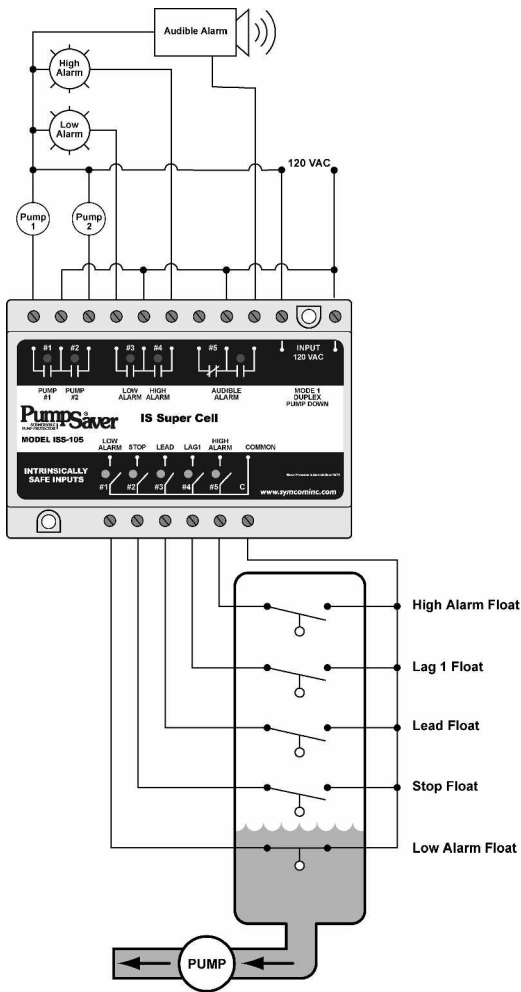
Audible Alarm

High Alarm

Low Alarm

120 VAC

Pump 1

Pump 2

#1 #2 #3 #4 #5

INPUT 120 VAC

PUMP #1 PUMP #2 LOW ALARM HIGH ALARM AUDIBLE ALARM MODE 1 DUPLEX PUMP DOWN

PumpSaver

IS Super Cell

MODEL ISS-105

LOW ALARM STOP LEAD LAG1 HIGH ALARM COMMON

INTRINSICALLY SAFE INPUTS

#1 #2 #3 #4 #5 C

www.symcominc.com

High Alarm Float

Lag 1 Float

Lead Float

Stop Float

Low Alarm Float

PUMP